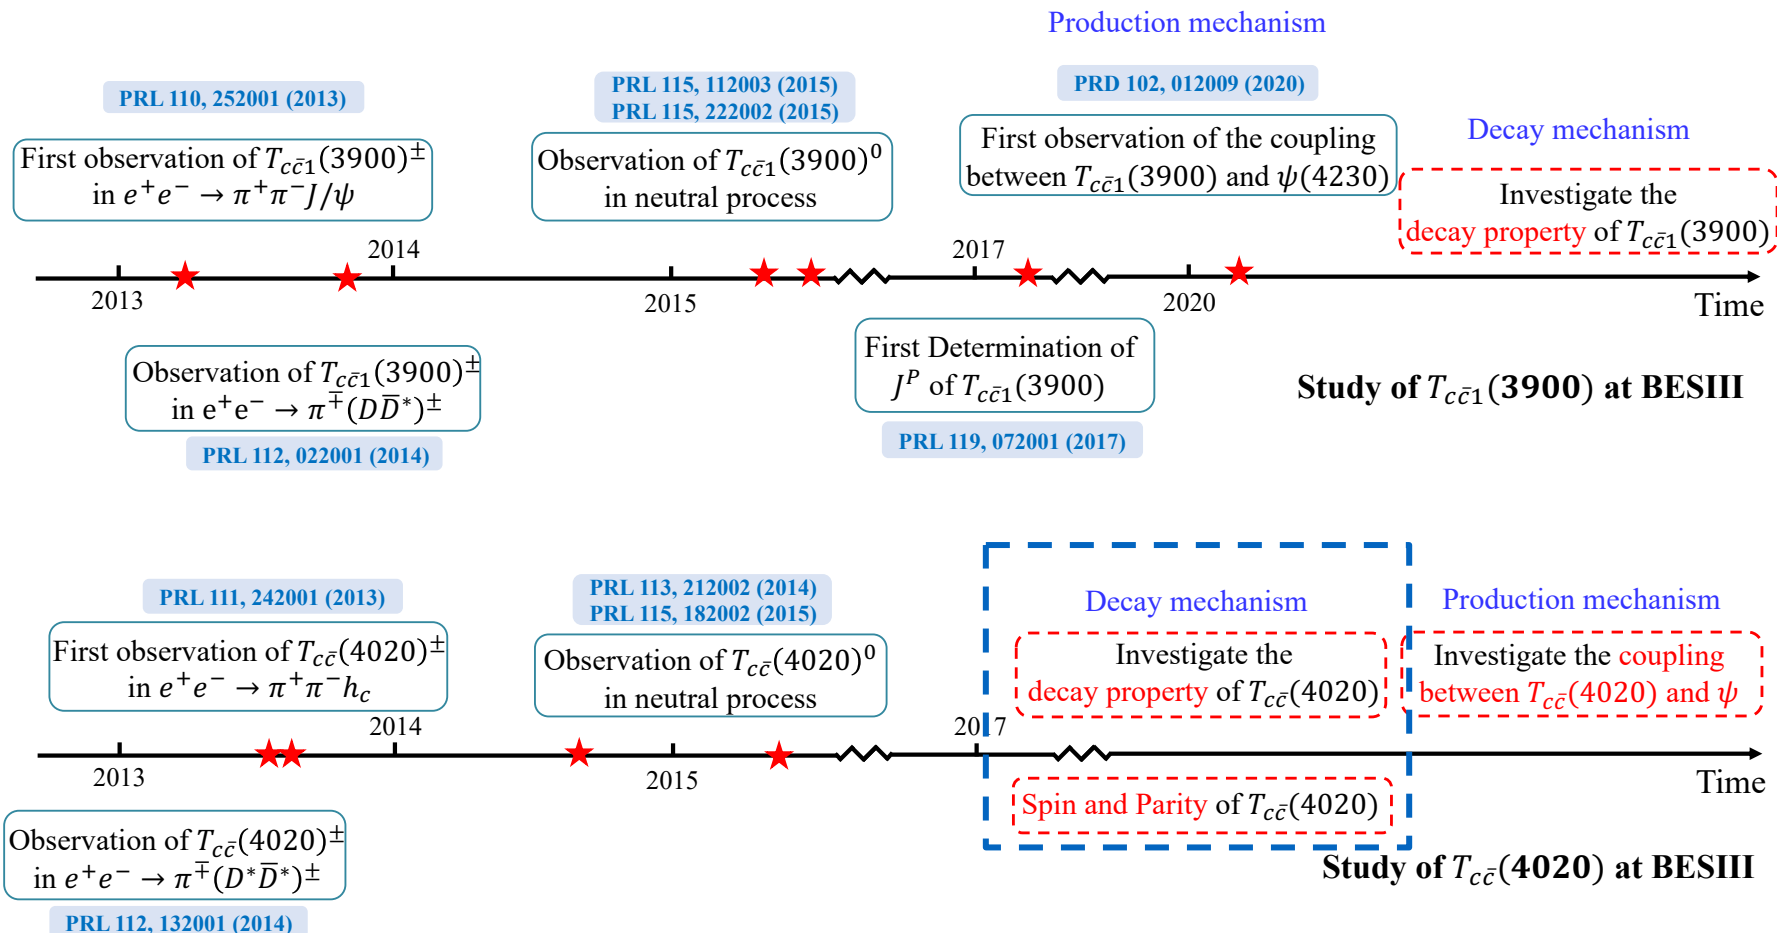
Production mechanism

PRL 110, 252001 (2013)

PRL 115, 112003 (2015)
PRL 115, 222002 (2015)

PRD 102, 012009 (2020)

First observation of $T_{c\bar{c}1}(3900)^{\pm}$ in $e^+e^- \to \pi^+\pi^- J/\psi$

Observation of $T_{c\bar{c}1}(3900)^0$ in neutral process

First observation of the coupling between $T_{c\bar{c}1}(3900)$ and $\psi(4230)$

Decay mechanism

Investigate the decay property of $T_{c\bar{c}1}(3900)$

2013

2014

2015

2017

2020

Time

Observation of $T_{c\bar{c}1}(3900)^{\pm}$ in $e^+e^- \to \pi^{\mp}(D\bar{D}^*)^{\pm}$

PRL 112, 022001 (2014)

First Determination of $J^P$ of $T_{c\bar{c}1}(3900)$

PRL 119, 072001 (2017)

Study of $T_{c\bar{c}1}(3900)$ at BESIII

PRL 111, 242001 (2013)

PRL 113, 212002 (2014)
PRL 115, 182002 (2015)

Decay mechanism

Production mechanism

First observation of $T_{c\bar{c}}(4020)^{\pm}$ in $e^+e^- \to \pi^+\pi^- h_c$

Observation of $T_{c\bar{c}}(4020)^0$ in neutral process

Investigate the decay property of $T_{c\bar{c}}(4020)$

Investigate the coupling between $T_{c\bar{c}}(4020)$ and $\psi$

2013

2014

2015

2017

Time

Spin and Parity of $T_{c\bar{c}}(4020)$

Observation of $T_{c\bar{c}}(4020)^{\pm}$ in $e^+e^- \to \pi^{\mp}(D^*\bar{D}^*)^{\pm}$

Study of $T_{c\bar{c}}(4020)$ at BESIII

PRL 112, 132001 (2014)